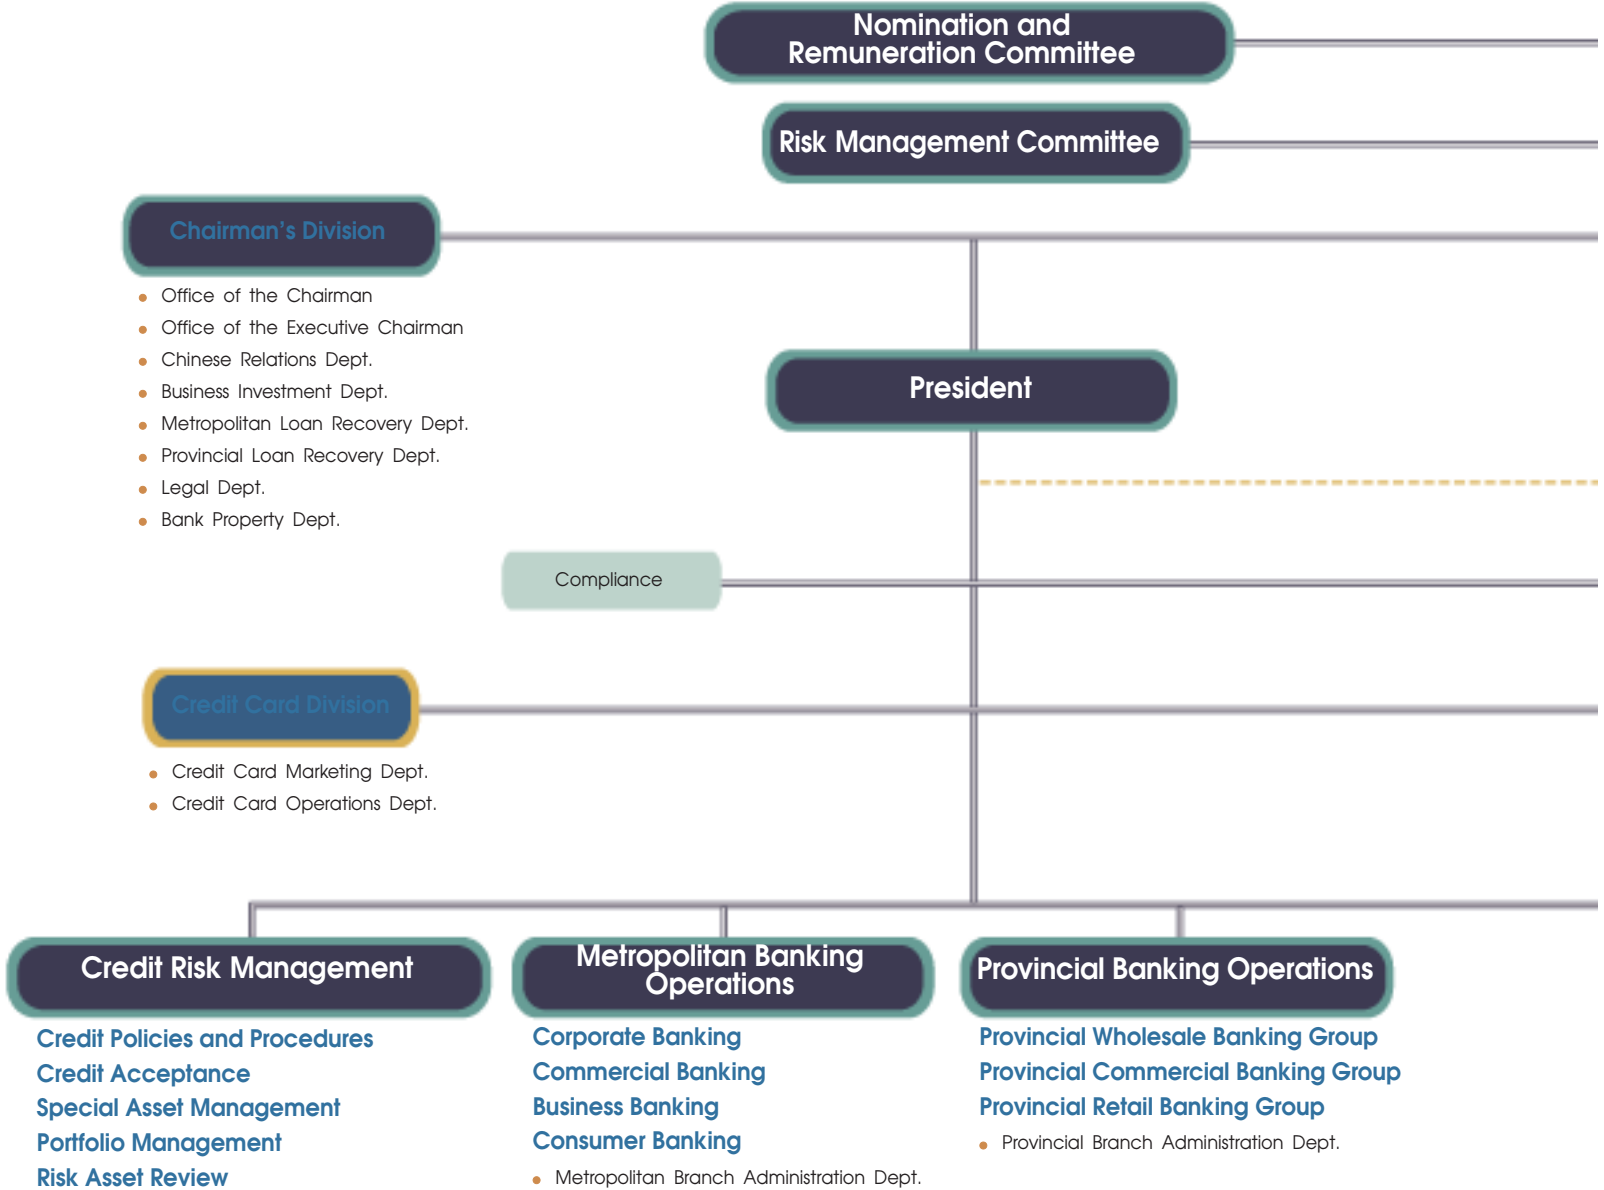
Nomination and Remuneration Committee

Risk Management Committee

Chairman's Division

- Office of the Chairman
- Office of the Executive Chairman
- Chinese Relations Dept.
- Business Investment Dept.
- Metropolitan Loan Recovery Dept.
- Provincial Loan Recovery Dept.
- Legal Dept.
- Bank Property Dept.

President

Compliance

Credit Card Division

- Credit Card Marketing Dept.
- Credit Card Operations Dept.

Credit Risk Management

Credit Policies and Procedures
Credit Acceptance
Special Asset Management
Portfolio Management
Risk Asset Review

Metropolitan Banking Operations

Corporate Banking
Commercial Banking
Business Banking
Consumer Banking
- Metropolitan Branch Administration Dept.

Provincial Banking Operations

Provincial Wholesale Banking Group
Provincial Commercial Banking Group
Provincial Retail Banking Group
- Provincial Branch Administration Dept.